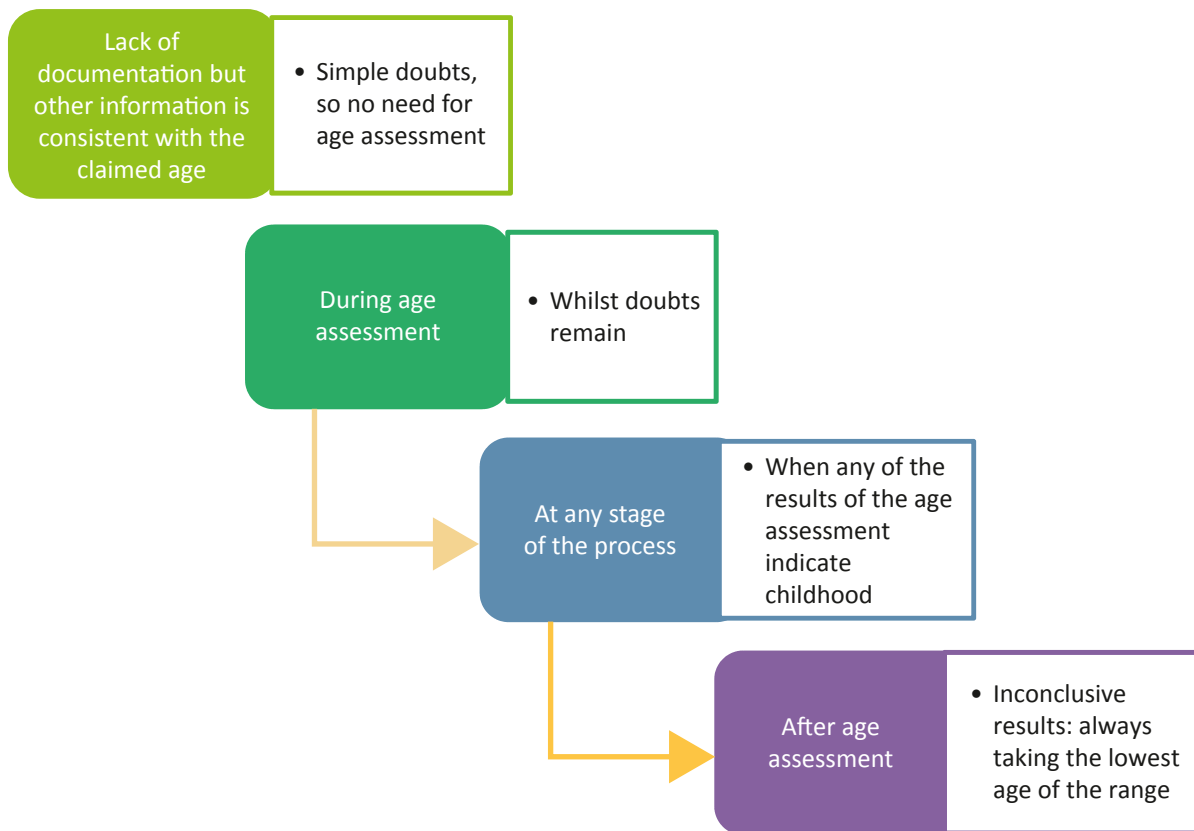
Lack of documentation but other information is consistent with the claimed age

• Simple doubts, so no need for age assessment

During age assessment

• Whilst doubts remain

At any stage of the process

• When any of the results of the age assessment indicate childhood

After age assessment

• Inconclusive results: always taking the lowest age of the range